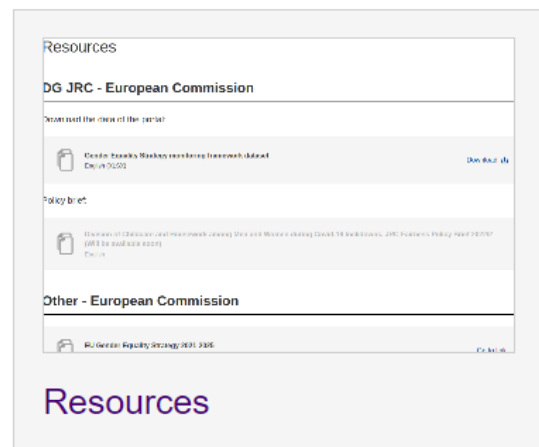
Resources

DG JRC - European Commission

Download the data of the portal

Gender Equality Strategy monitoring framework dataset
English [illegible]

Download

Policy brief

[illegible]
(Will be available soon)
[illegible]

Other - European Commission

EU Gender Equality Strategy 2020-2025

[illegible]

Resources